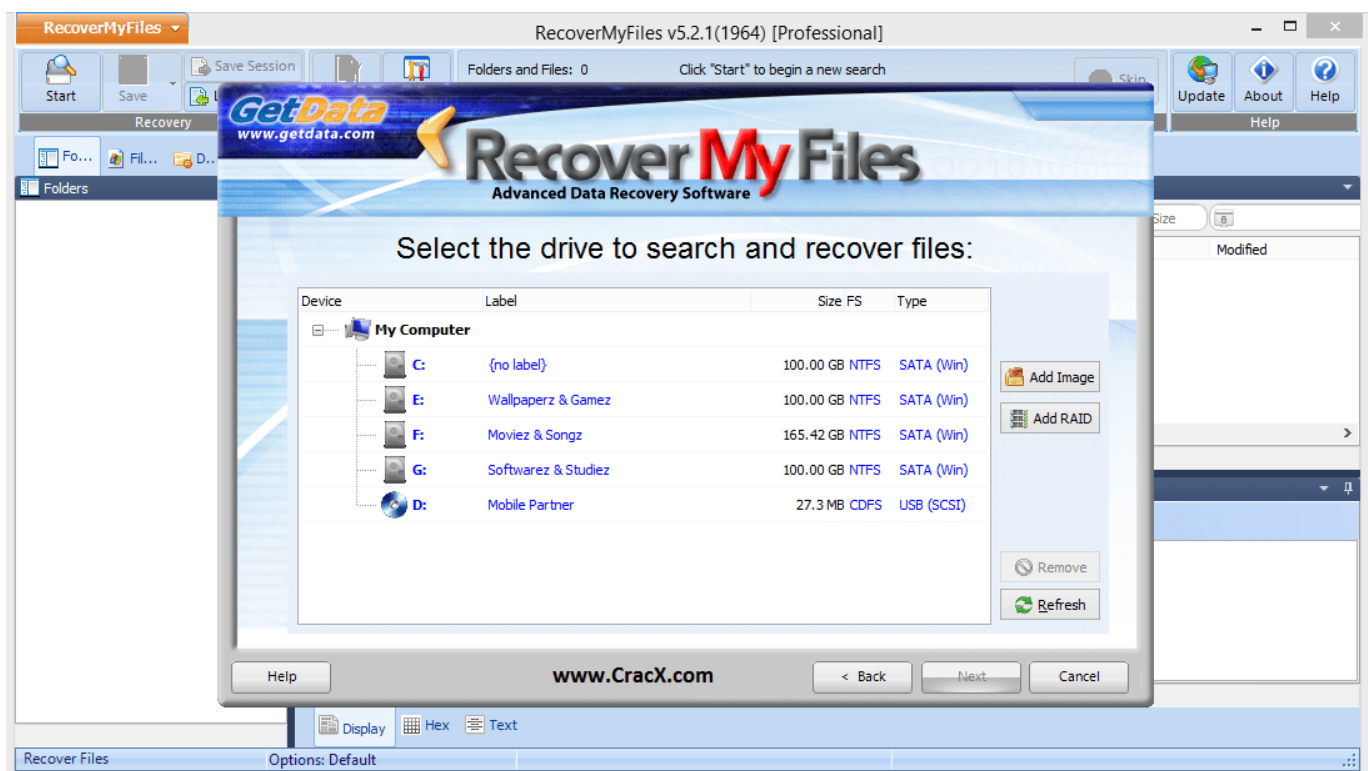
RecoverMyFiles

RecoverMyFiles v5.2.1(1964) [Professional]

Start Save Save Session

Recovery

Folders and Files: 0

Click "Start" to begin a new search

Skip

Update About Help

Help

Fo... Fil... D...

Folders

Size

Modified

GetData
www.getdata.com

Recover My Files
Advanced Data Recovery Software

Select the drive to search and recover files:

| Device | Label | Size | FS | Type |
|---|---|---|---|---|
| My Computer | | | | |
| C: | {no label} | 100.00 GB | NTFS | SATA (Win) |
| E: | Wallpaperz & Gamez | 100.00 GB | NTFS | SATA (Win) |
| F: | Moviez & Songz | 165.42 GB | NTFS | SATA (Win) |
| G: | Softwarez & Studiez | 100.00 GB | NTFS | SATA (Win) |
| D: | Mobile Partner | 27.3 MB | CDFS | USB (SCSI) |

Add Image

Add RAID

Remove

Refresh

Help

www.CracX.com

< Back

Next

Cancel

Display Hex Text

Recover Files

Options: Default